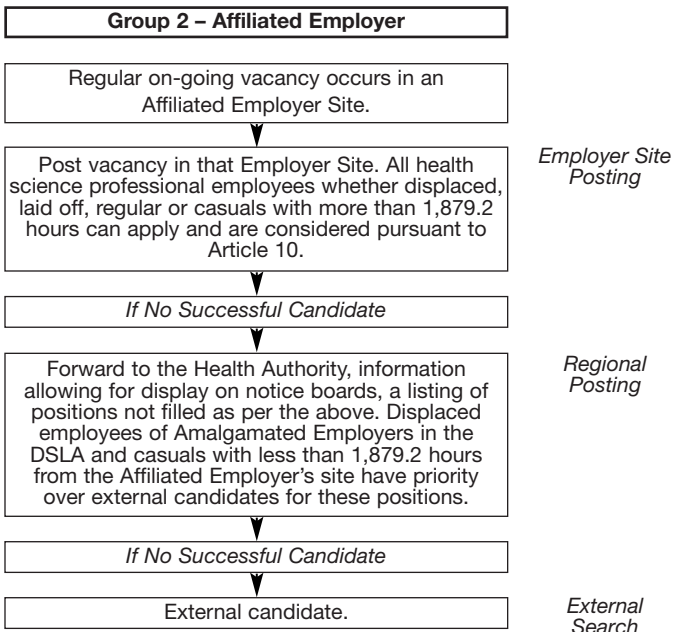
Group 2 – Affiliated Employer

Regular on-going vacancy occurs in an Affiliated Employer Site.

Post vacancy in that Employer Site. All health science professional employees whether displaced, laid off, regular or casuals with more than 1,879.2 hours can apply and are considered pursuant to Article 10.

Employer Site Posting

If No Successful Candidate

Forward to the Health Authority, information allowing for display on notice boards, a listing of positions not filled as per the above. Displaced employees of Amalgamated Employers in the DSLA and casuals with less than 1,879.2 hours from the Affiliated Employer's site have priority over external candidates for these positions.

Regional Posting

If No Successful Candidate

External candidate.

External Search